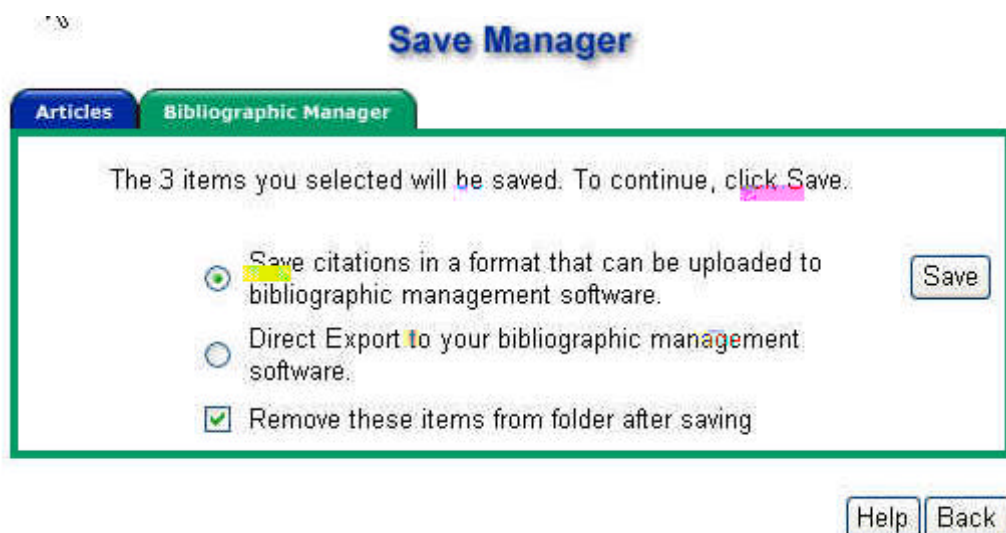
Save Manager

Articles

Bibliographic Manager

The 3 items you selected will be saved. To continue, click Save.

Save citations in a format that can be uploaded to bibliographic management software.

Save

Direct Export to your bibliographic management software.

Remove these items from folder after saving

Help

Back